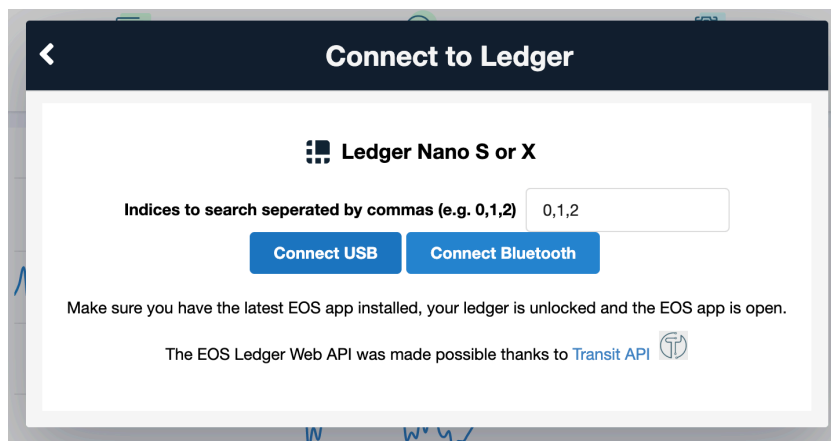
Connect to Ledger

Ledger Nano S or X

Indices to search seperated by commas (e.g. 0,1,2) 0,1,2

Connect USB Connect Bluetooth

Make sure you have the latest EOS app installed, your ledger is unlocked and the EOS app is open.

The EOS Ledger Web API was made possible thanks to Transit API